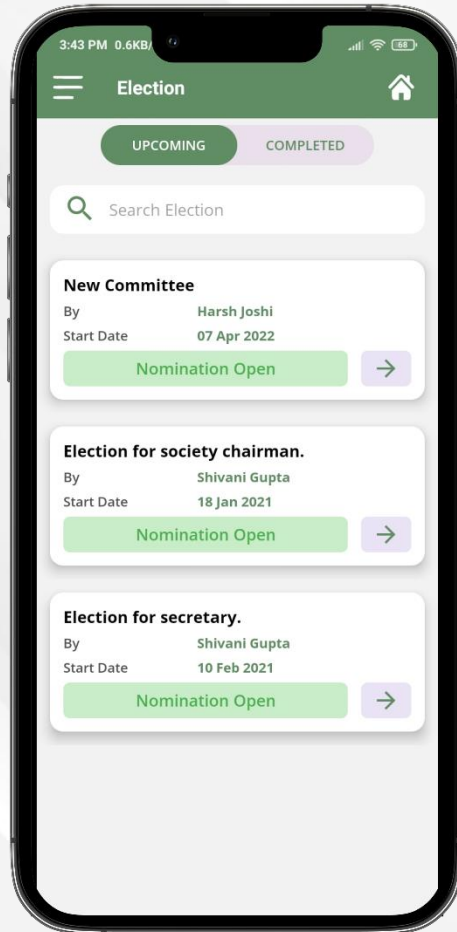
3:43 PM 0.6KB/

68

Election

UPCOMING

COMPLETED

Search Election

New Committee

By Harsh Joshi

Start Date 07 Apr 2022

Nomination Open

Election for society chairman.

By Shivani Gupta

Start Date 18 Jan 2021

Nomination Open

Election for secretary.

By Shivani Gupta

Start Date 10 Feb 2021

Nomination Open